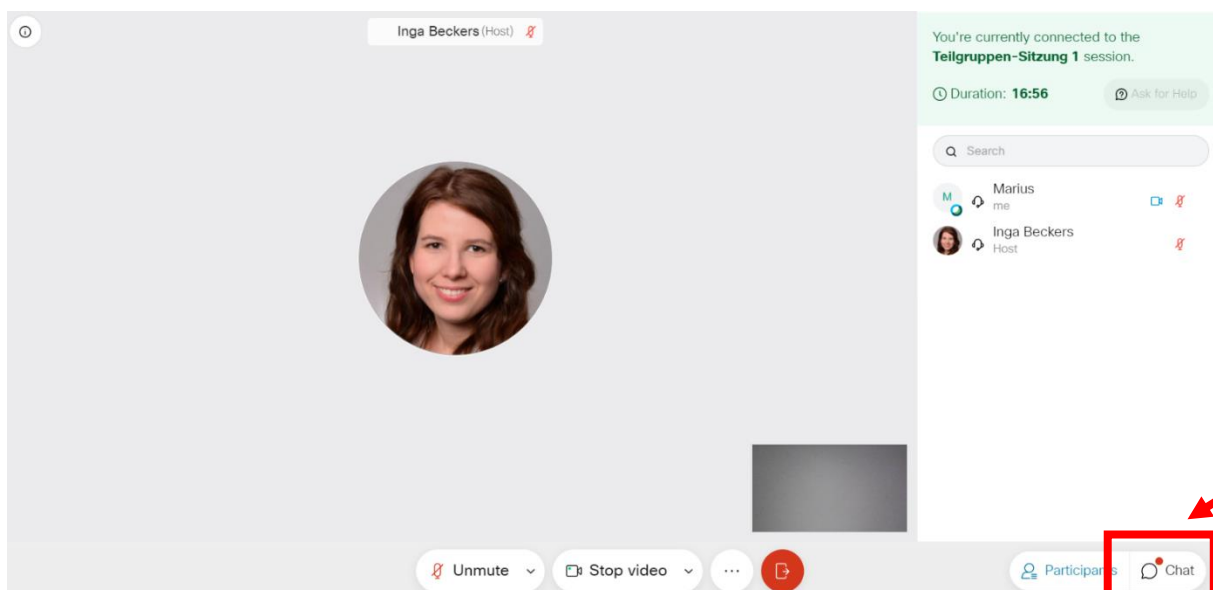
Inga Beckers (Host)

You're currently connected to the **Teilgruppen-Sitzung 1** session.

Duration: **16:56**

Ask for Help

Search

M

Marius
me

Inga Beckers
Host

Unmute

Stop video

···

Particip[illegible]s

Chat